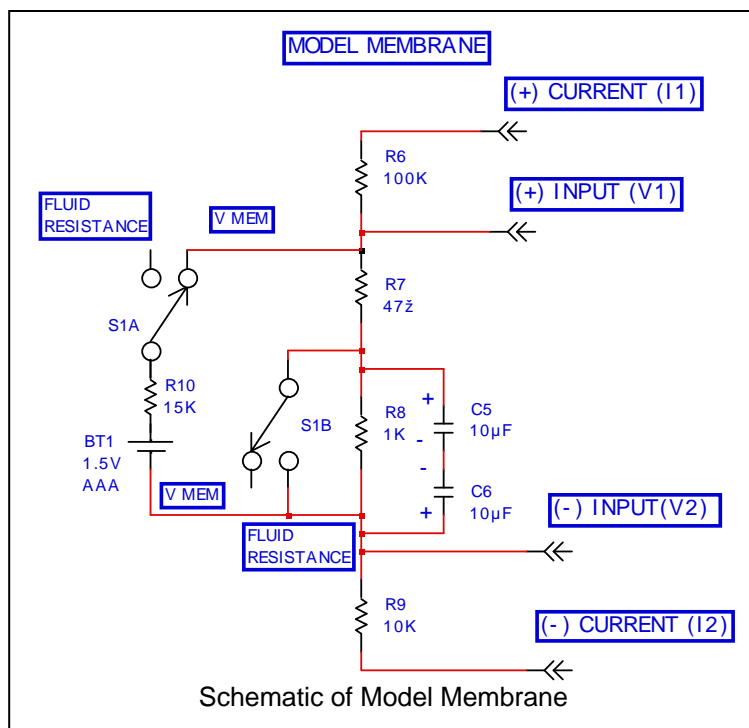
MODEL MEMBRANE

(+) CURRENT (I1)

R6
100K

(+) INPUT (V1)

FLUID RESISTANCE

V MEM

R7
47ž

S1A

R10
15K

S1B

R8
1K

C5
10µF

C6
10µF

BT1
1.5V
AAA

V MEM

(-) INPUT(V2)

FLUID RESISTANCE

R9
10K

(-) CURRENT (I2)

Schematic of Model Membrane